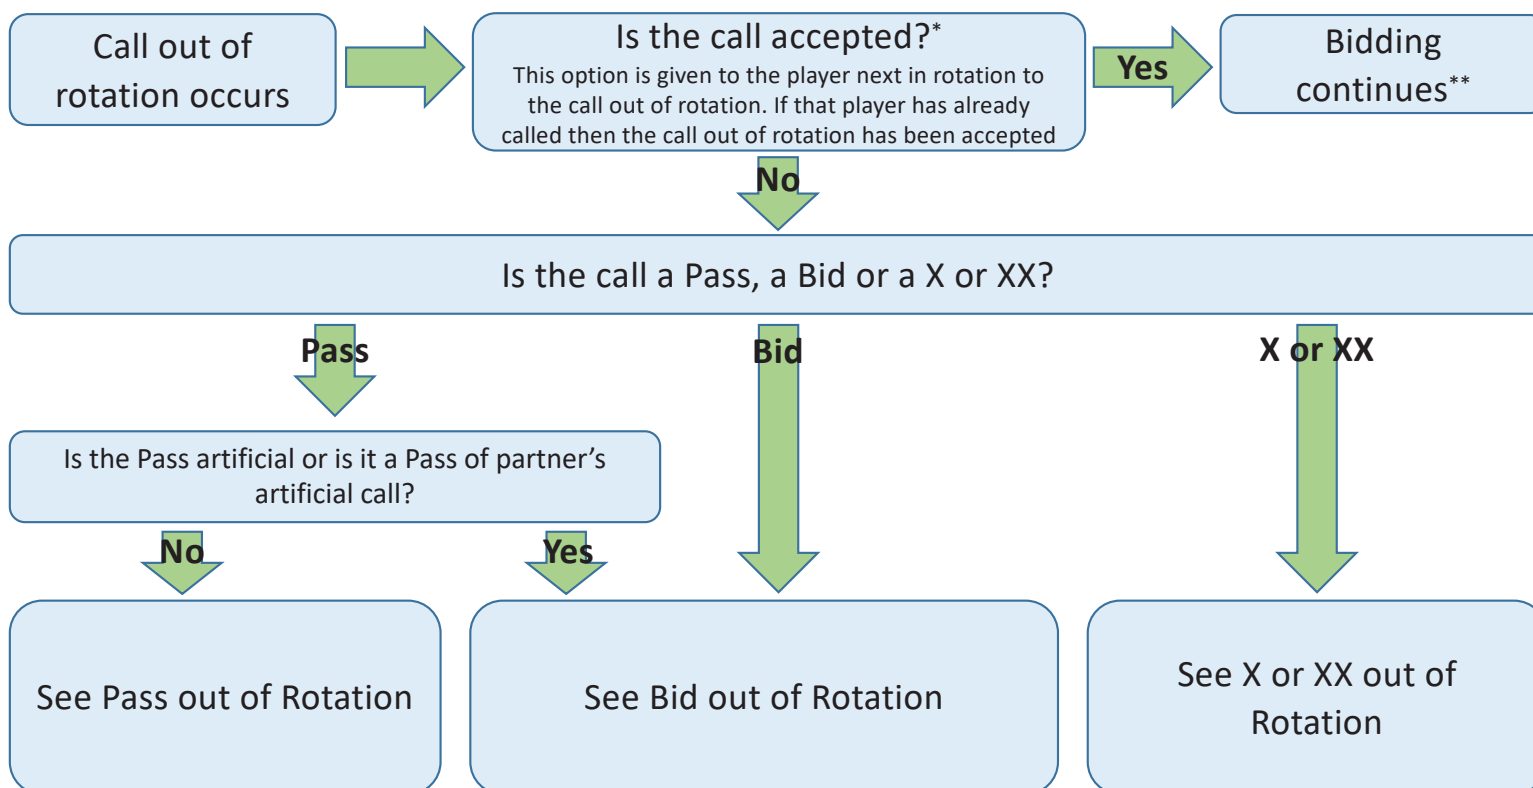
Call out of rotation occurs

Is the call accepted?*

This option is given to the player next in rotation to the call out of rotation. If that player has already called then the call out of rotation has been accepted

Yes

Bidding continues**

No

Is the call a Pass, a Bid or a X or XX?

Pass

Bid

X or XX

Is the Pass artificial or is it a Pass of partner's artificial call?

No

Yes

See Pass out of Rotation

See Bid out of Rotation

See X or XX out of Rotation